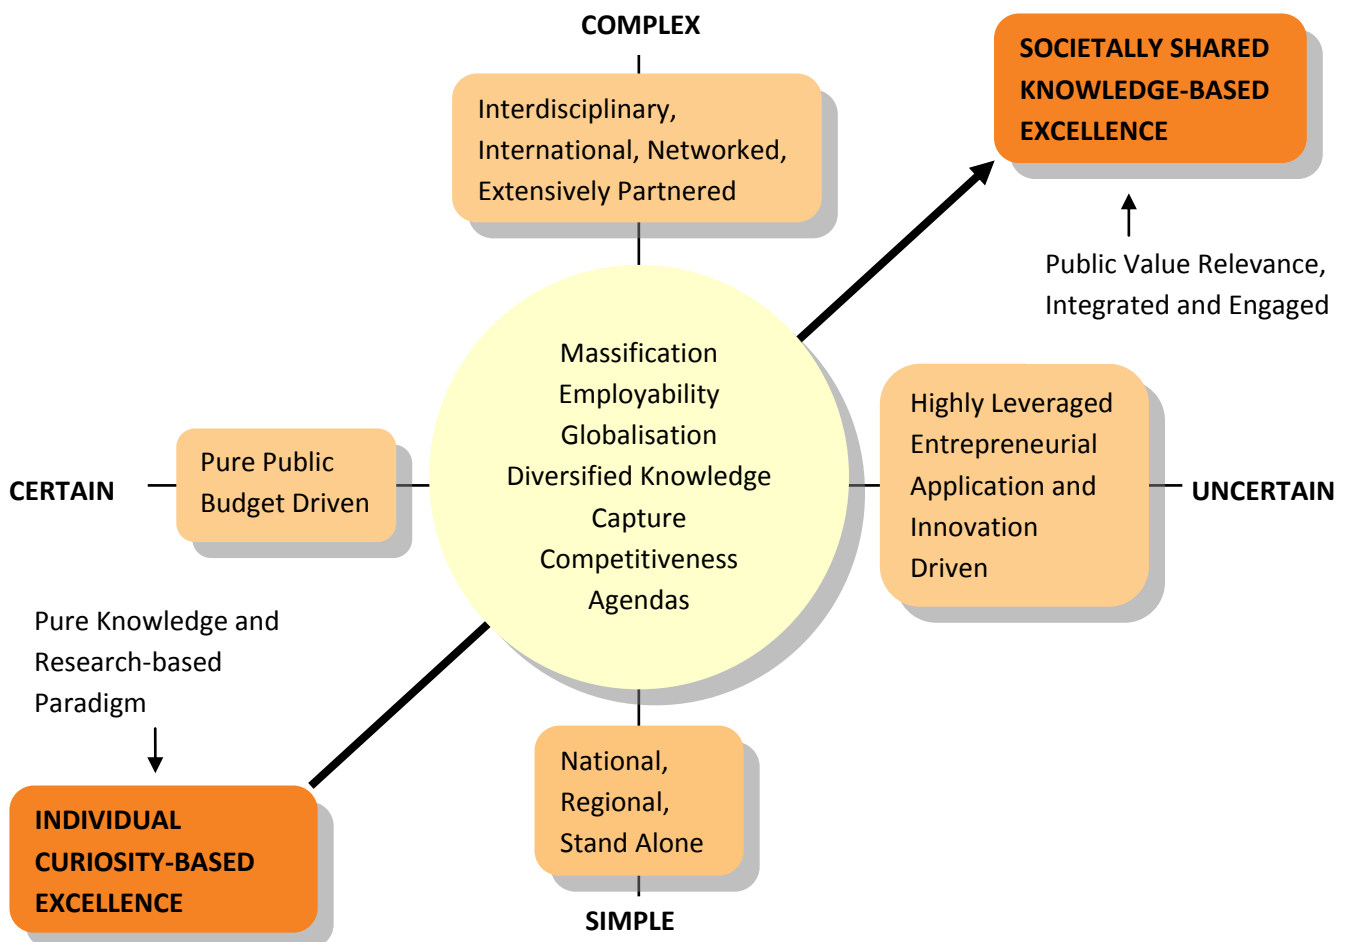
COMPLEX

SOCIETALLY SHARED KNOWLEDGE-BASED EXCELLENCE

Interdisciplinary, International, Networked, Extensively Partnered

Public Value Relevance, Integrated and Engaged

Massification
Employability
Globalisation
Diversified Knowledge Capture
Competitiveness Agendas

CERTAIN

Pure Public Budget Driven

Highly Leveraged Entrepreneurial Application and Innovation Driven

UNCERTAIN

Pure Knowledge and Research-based Paradigm

INDIVIDUAL CURIOSITY-BASED EXCELLENCE

National, Regional, Stand Alone

SIMPLE